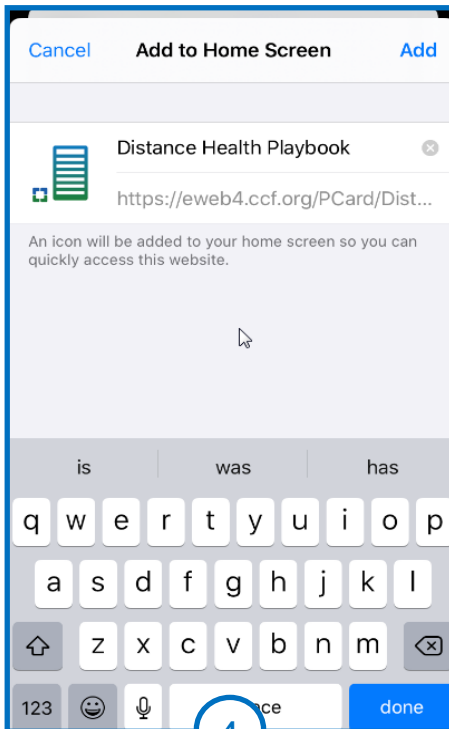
Cancel Add to Home Screen Add

Distance Health Playbook

https://eweb4.ccf.org/PCard/Dist...

An icon will be added to your home screen so you can quickly access this website.

is was has

q w e r t y u i o p

a s d f g h j k l

z x c v b n m

123 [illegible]ace done